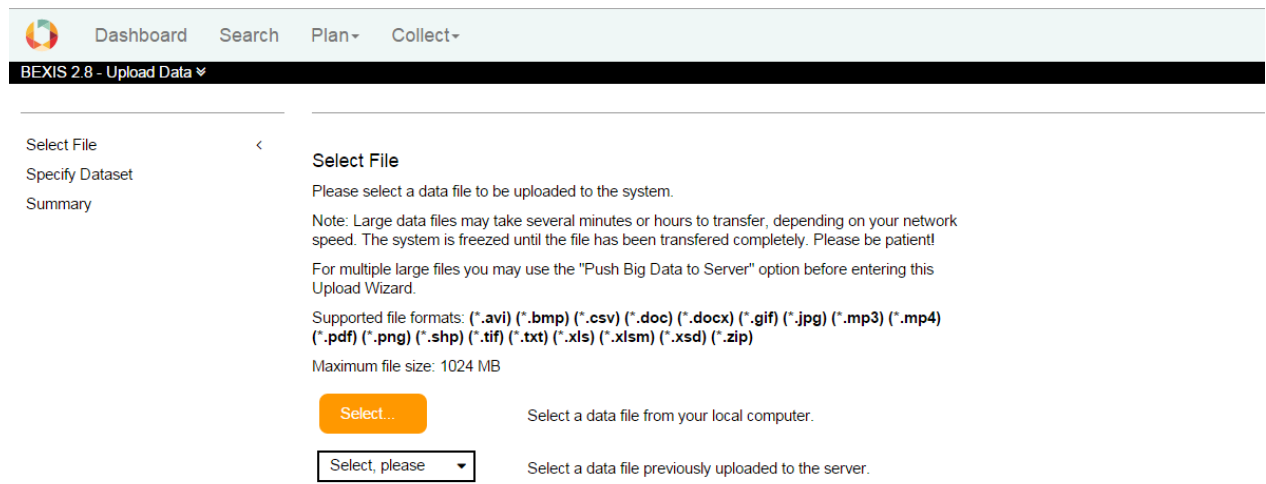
Dashboard Search Plan▾ Collect▾

BEXIS 2.8 - Upload Data ≫

Select File <
Specify Dataset
Summary

Select File

Please select a data file to be uploaded to the system.

Note: Large data files may take several minutes or hours to transfer, depending on your network speed. The system is freezed until the file has been transfered completely. Please be patient!

For multiple large files you may use the "Push Big Data to Server" option before entering this Upload Wizard.

Supported file formats: (*.avi) (*.bmp) (*.csv) (*.doc) (*.docx) (*.gif) (*.jpg) (*.mp3) (*.mp4) (*.pdf) (*.png) (*.shp) (*.tif) (*.txt) (*.xls) (*.xlsm) (*.xsd) (*.zip)

Maximum file size: 1024 MB

Select... Select a data file from your local computer.

Select, please Select a data file previously uploaded to the server.